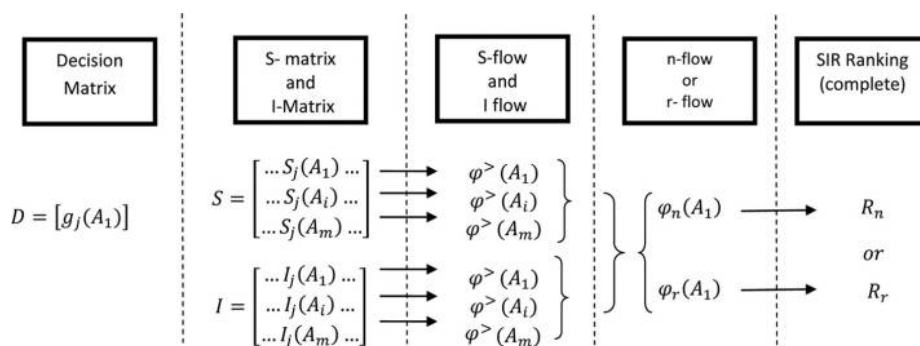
Decision Matrix

S- matrix and I-Matrix

S-flow and I flow

n-flow or r- flow

SIR Ranking (complete)

$D = [g_j(A_1)]$

$S = \begin{bmatrix} \dots S_j(A_1) \dots \\ \dots S_j(A_i) \dots \\ \dots S_j(A_m) \dots \end{bmatrix}$

$\varphi^{>}(A_1)$
$\varphi^{>}(A_i)$
$\varphi^{>}(A_m)$

$I = \begin{bmatrix} \dots I_j(A_1) \dots \\ \dots I_j(A_i) \dots \\ \dots I_j(A_m) \dots \end{bmatrix}$

$\varphi^{>}(A_1)$
$\varphi^{>}(A_i)$
$\varphi^{>}(A_m)$

$\varphi_n(A_1)$

$\varphi_r(A_1)$

$R_n$

$or$

$R_r$